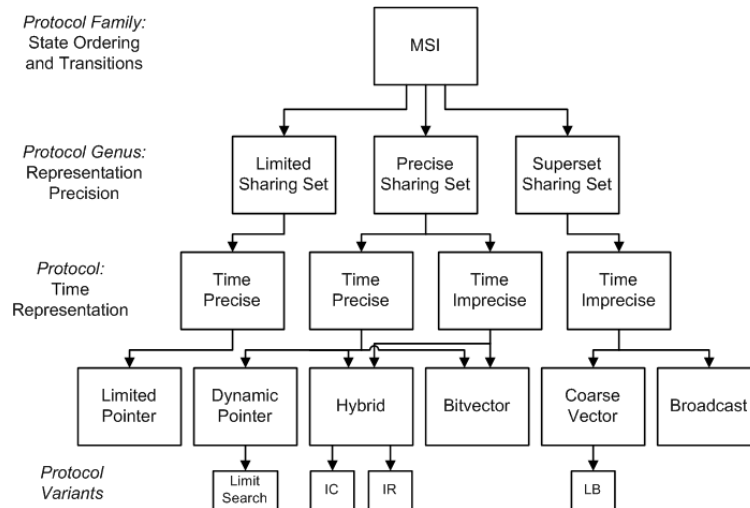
*Protocol Family:* State Ordering and Transitions

MSI

*Protocol Genus:* Representation Precision

Limited Sharing Set

Precise Sharing Set

Superset Sharing Set

*Protocol:* Time Representation

Time Precise

Time Precise

Time Imprecise

Time Imprecise

Limited Pointer

Dynamic Pointer

Hybrid

Bitvector

Coarse Vector

Broadcast

*Protocol Variants*

Limit Search

IC

IR

LB